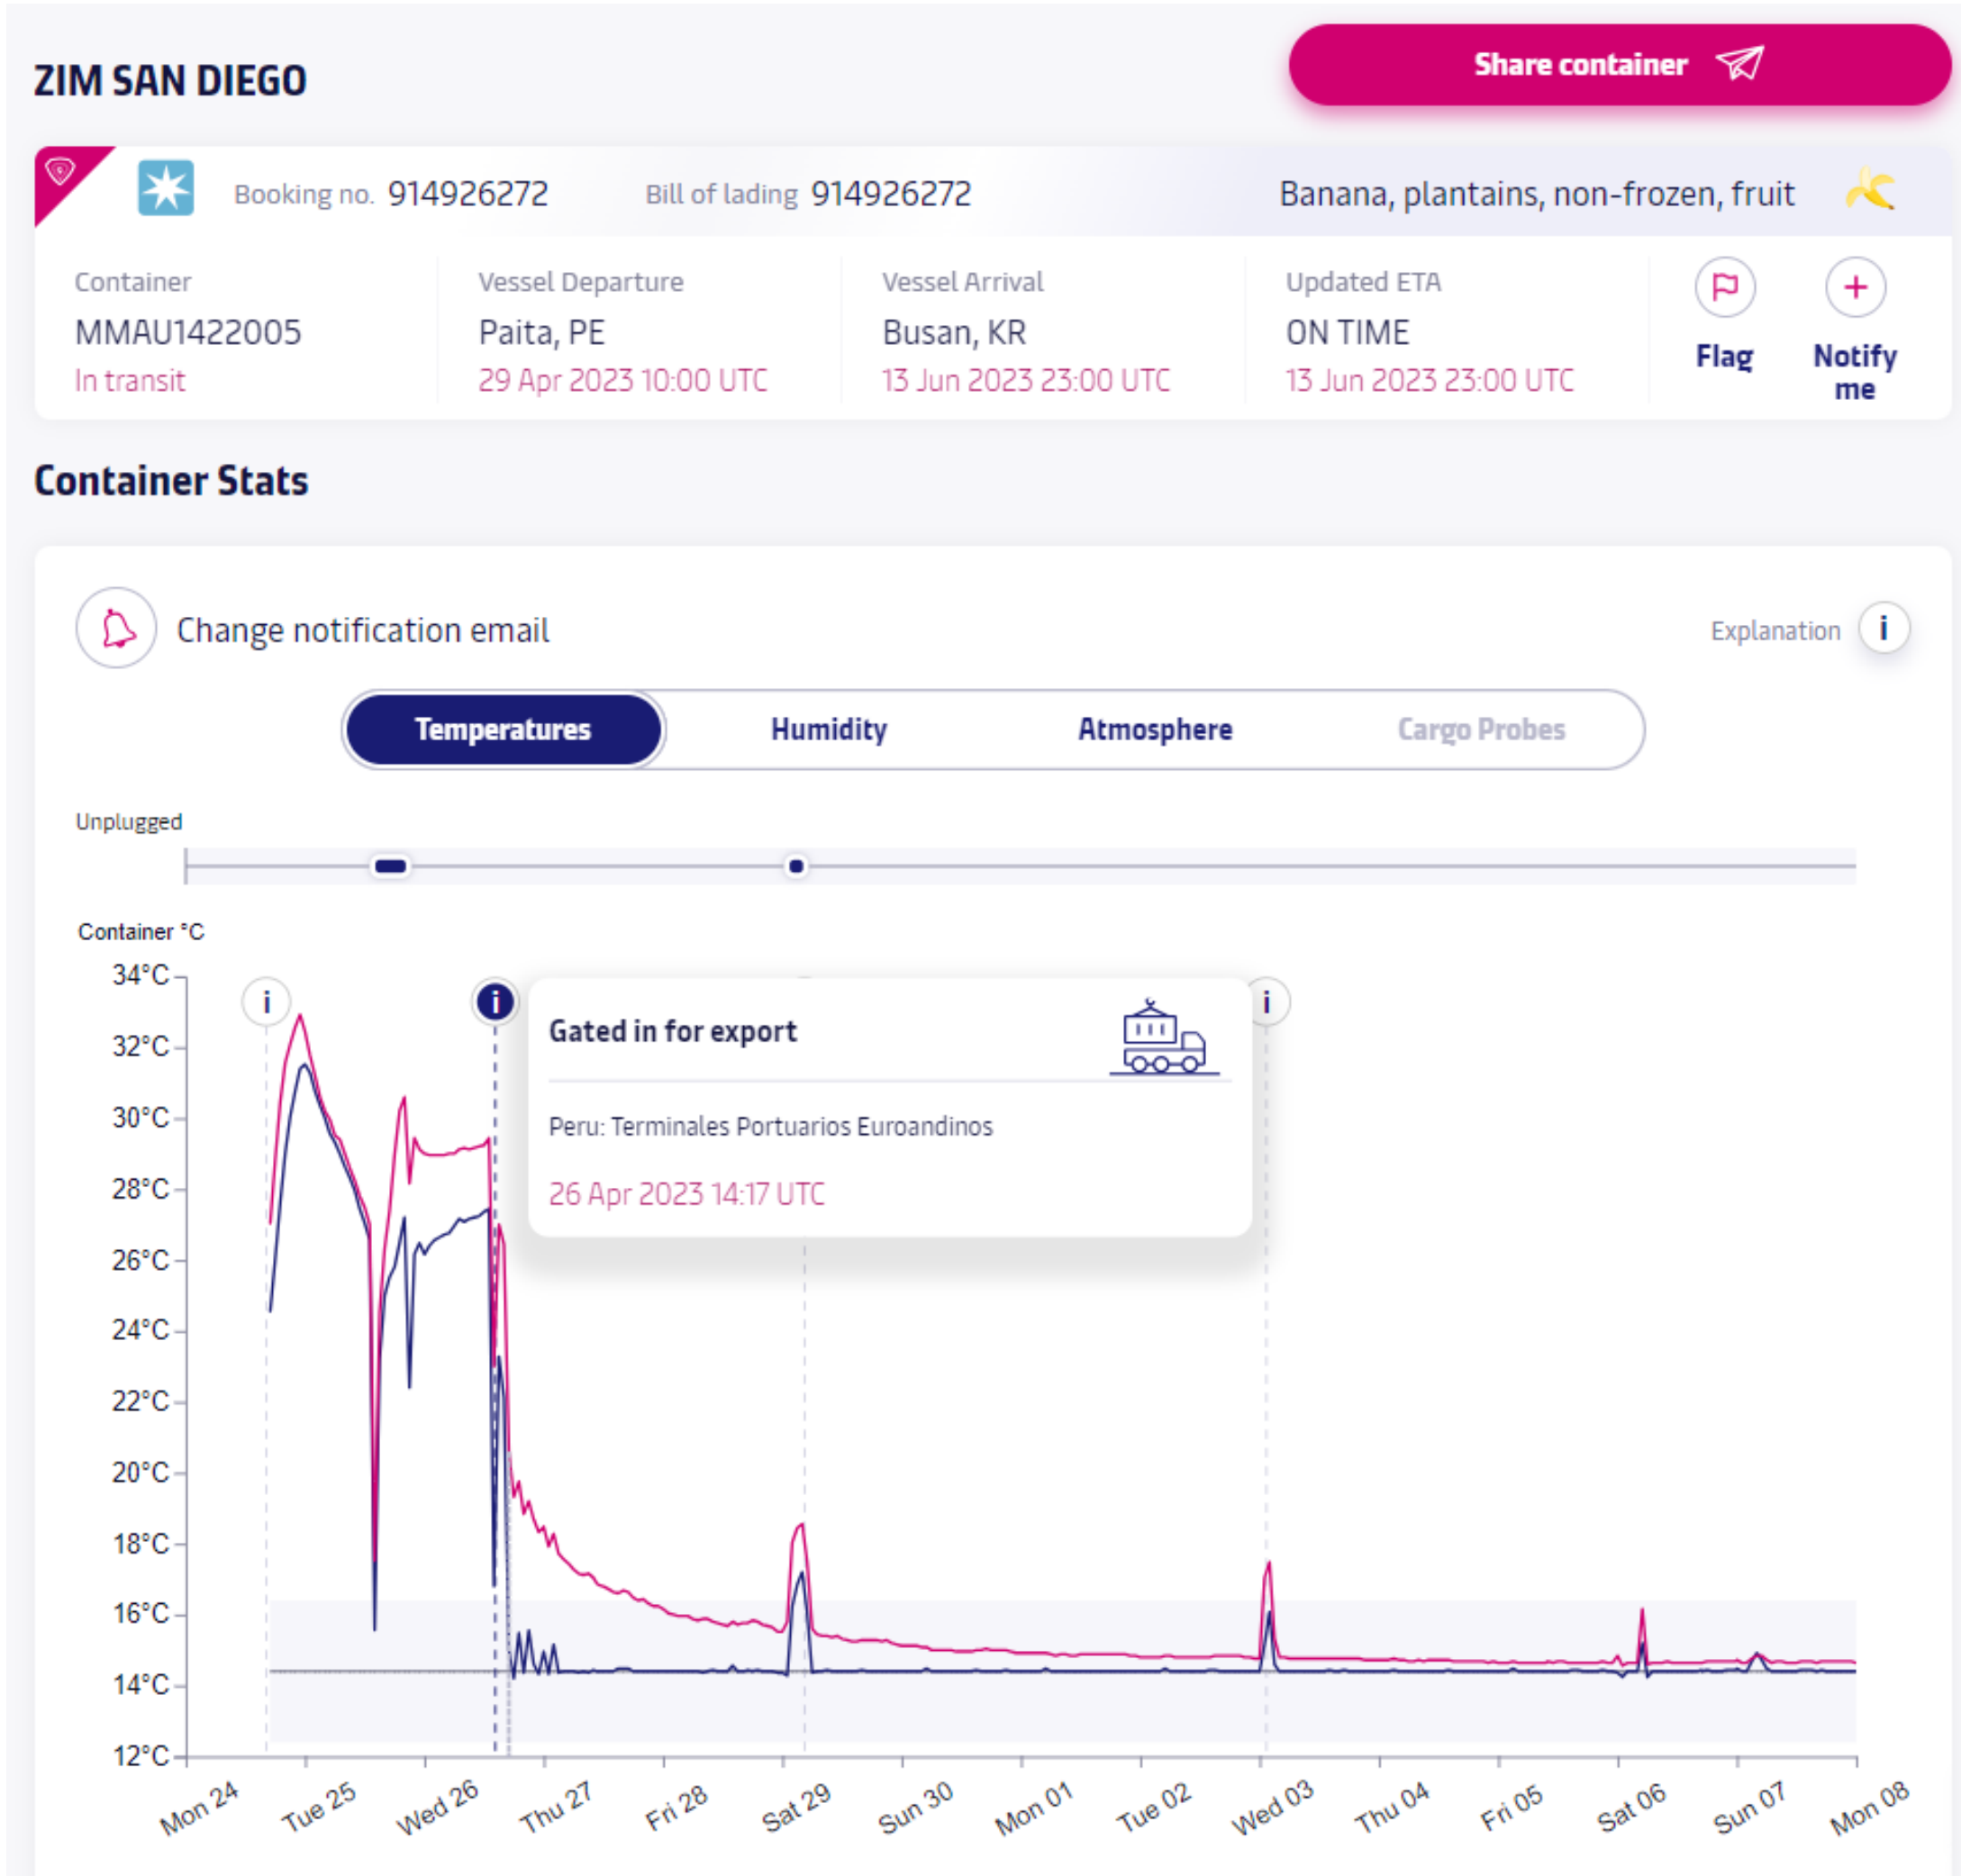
ZIM SAN DIEGO

Share container

Booking no. 914926272 Bill of lading 914926272 Banana, plantains, non-frozen, fruit

Container
MMAU1422005
In transit

Vessel Departure
Paita, PE
29 Apr 2023 10:00 UTC

Vessel Arrival
Busan, KR
13 Jun 2023 23:00 UTC

Updated ETA
ON TIME
13 Jun 2023 23:00 UTC

Flag

Notify me

Container Stats

Change notification email

Explanation

Temperatures | Humidity | Atmosphere | Cargo Probes

Unplugged

Container °C

34°C
32°C
30°C
28°C
26°C
24°C
22°C
20°C
18°C
16°C
14°C
12°C

Gated in for export

Peru: Terminales Portuarios Euroandinos

26 Apr 2023 14:17 UTC

Mon 24 Tue 25 Wed 26 Thu 27 Fri 28 Sat 29 Sun 30 Mon 01 Tue 02 Wed 03 Thu 04 Fri 05 Sat 06 Sun 07 Mon 08